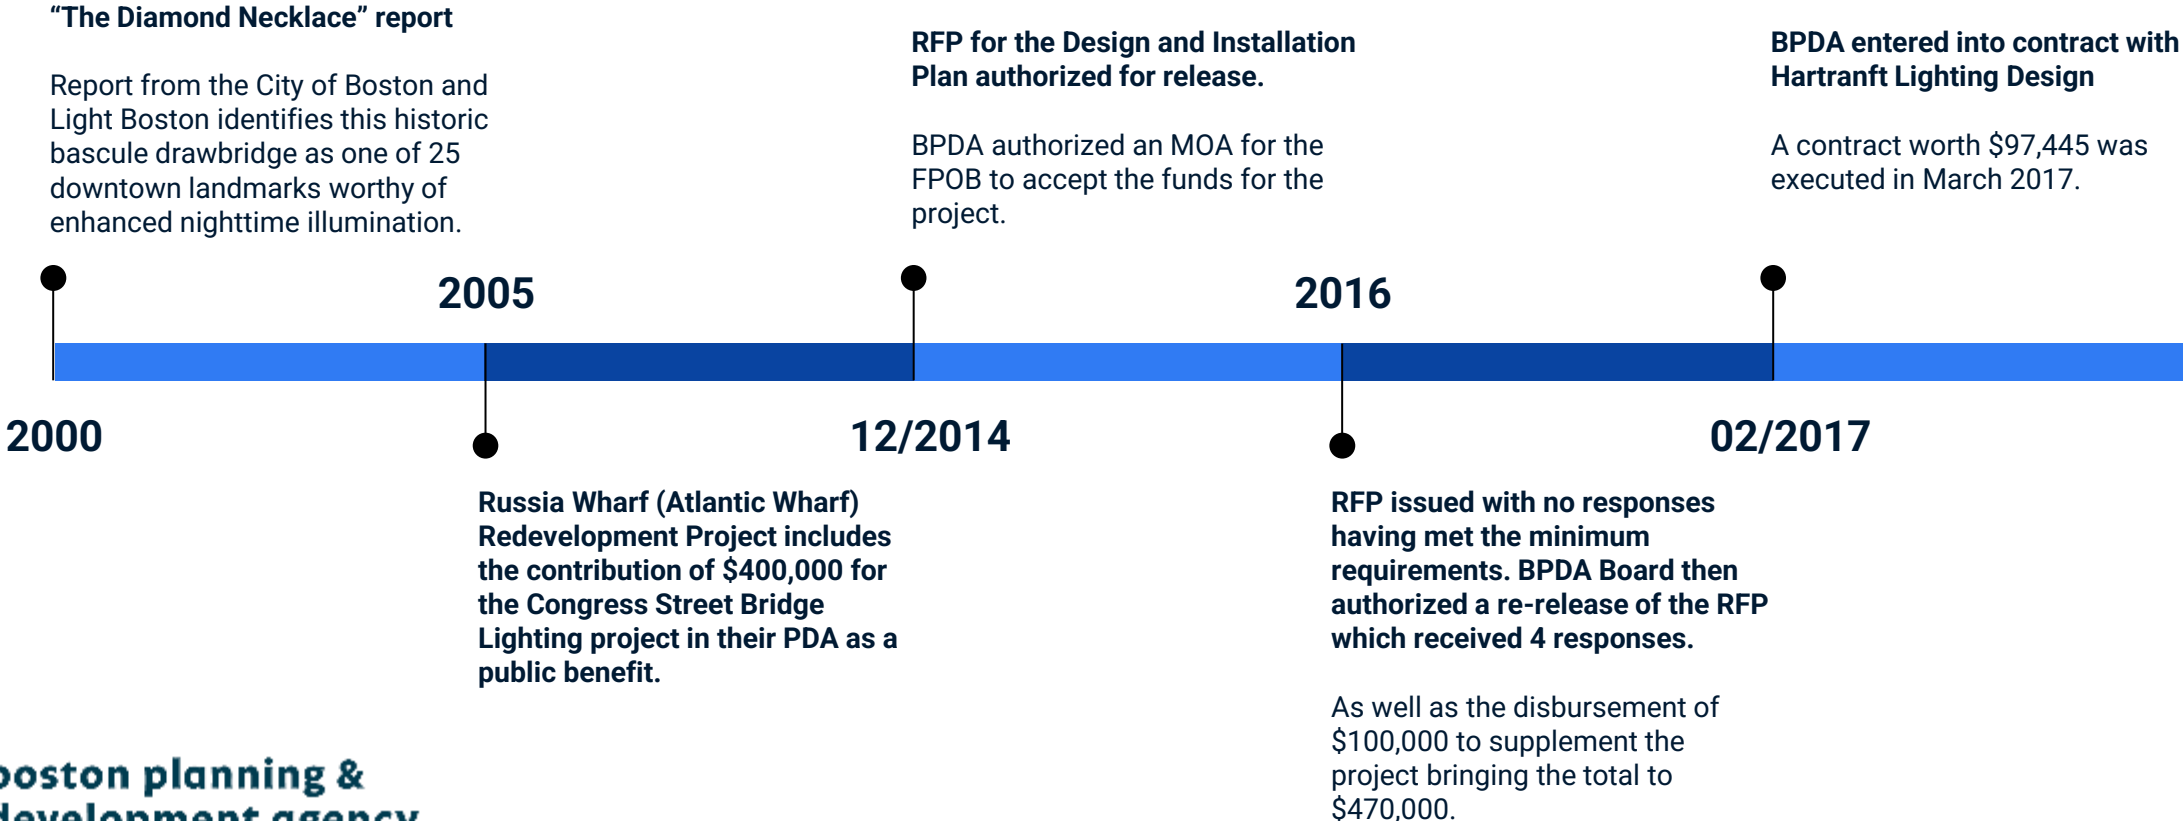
"The Diamond Necklace" report

Report from the City of Boston and Light Boston identifies this historic bascule drawbridge as one of 25 downtown landmarks worthy of enhanced nighttime illumination.

RFP for the Design and Installation Plan authorized for release.

BPDA authorized an MOA for the FPOB to accept the funds for the project.

BPDA entered into contract with Hartranft Lighting Design

A contract worth $97,445 was executed in March 2017.

2005

2016

2000

12/2014

02/2017

Russia Wharf (Atlantic Wharf) Redevelopment Project includes the contribution of $400,000 for the Congress Street Bridge Lighting project in their PDA as a public benefit.

RFP issued with no responses having met the minimum requirements. BPDA Board then authorized a re-release of the RFP which received 4 responses.

As well as the disbursement of $100,000 to supplement the project bringing the total to $470,000.

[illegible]oston planning & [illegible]evelopment agency